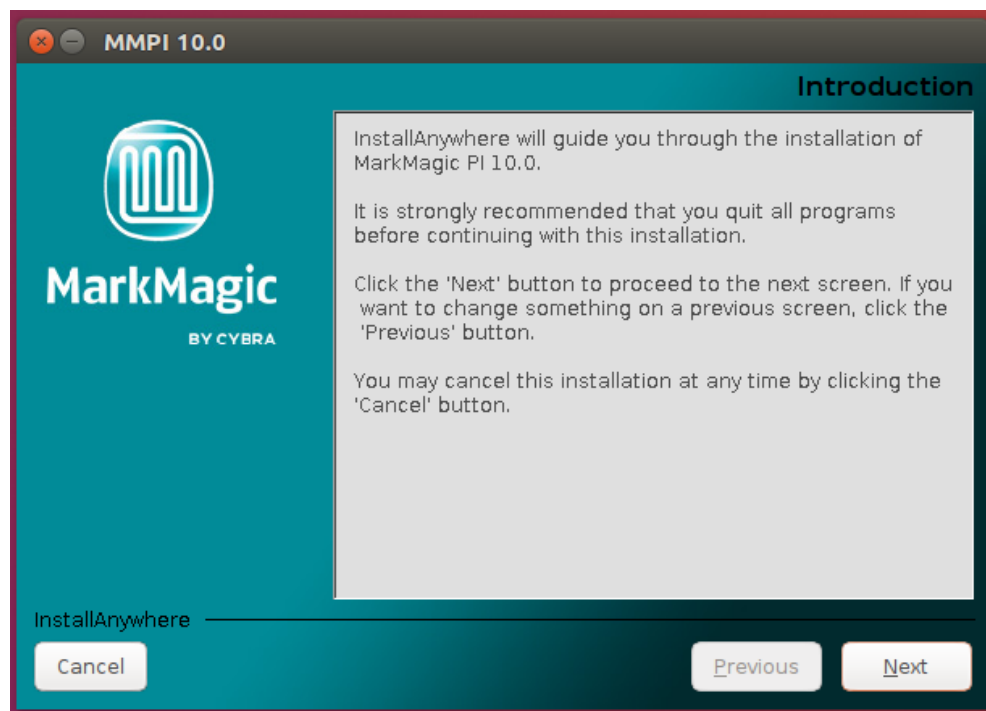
MMPI 10.0

Introduction

MarkMagic
BY CYBRA

InstallAnywhere will guide you through the installation of MarkMagic PI 10.0.

It is strongly recommended that you quit all programs before continuing with this installation.

Click the 'Next' button to proceed to the next screen. If you want to change something on a previous screen, click the 'Previous' button.

You may cancel this installation at any time by clicking the 'Cancel' button.

InstallAnywhere

Cancel

Previous

Next